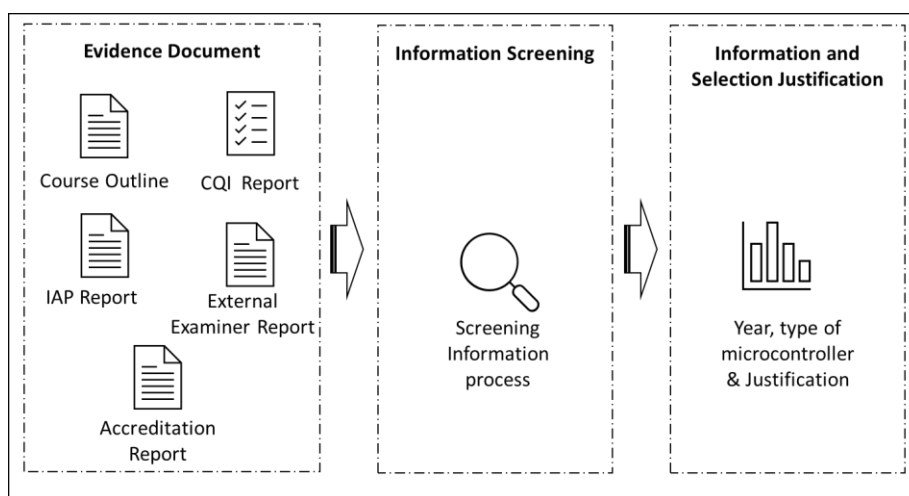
Evidence Document

Course Outline

CQI Report

IAP Report

External Examiner Report

Accreditation Report

Information Screening

Screening Information process

Information and Selection Justification

Year, type of microcontroller & Justification